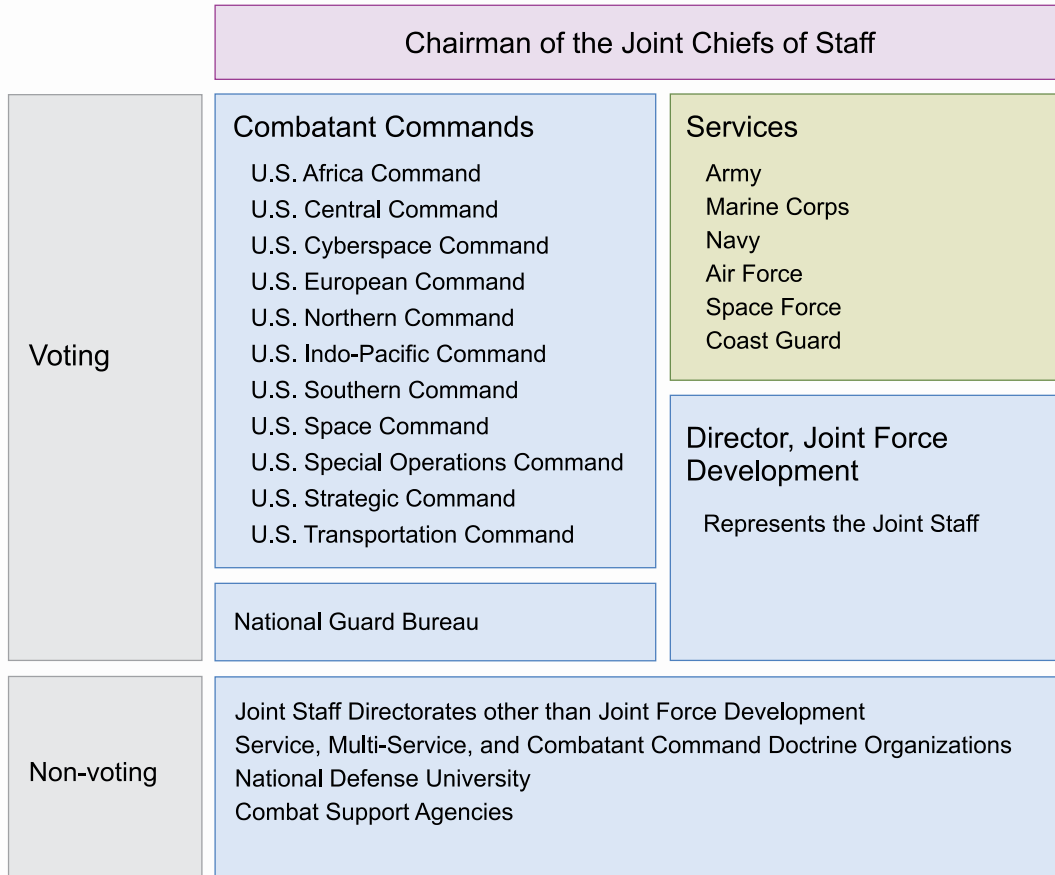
Chairman of the Joint Chiefs of Staff

Voting

Combatant Commands

U.S. Africa Command
U.S. Central Command
U.S. Cyberspace Command
U.S. European Command
U.S. Northern Command
U.S. Indo-Pacific Command
U.S. Southern Command
U.S. Space Command
U.S. Special Operations Command
U.S. Strategic Command
U.S. Transportation Command

National Guard Bureau

Services

Army
Marine Corps
Navy
Air Force
Space Force
Coast Guard

Director, Joint Force Development

Represents the Joint Staff

Non-voting

Joint Staff Directorates other than Joint Force Development
Service, Multi-Service, and Combatant Command Doctrine Organizations
National Defense University
Combat Support Agencies